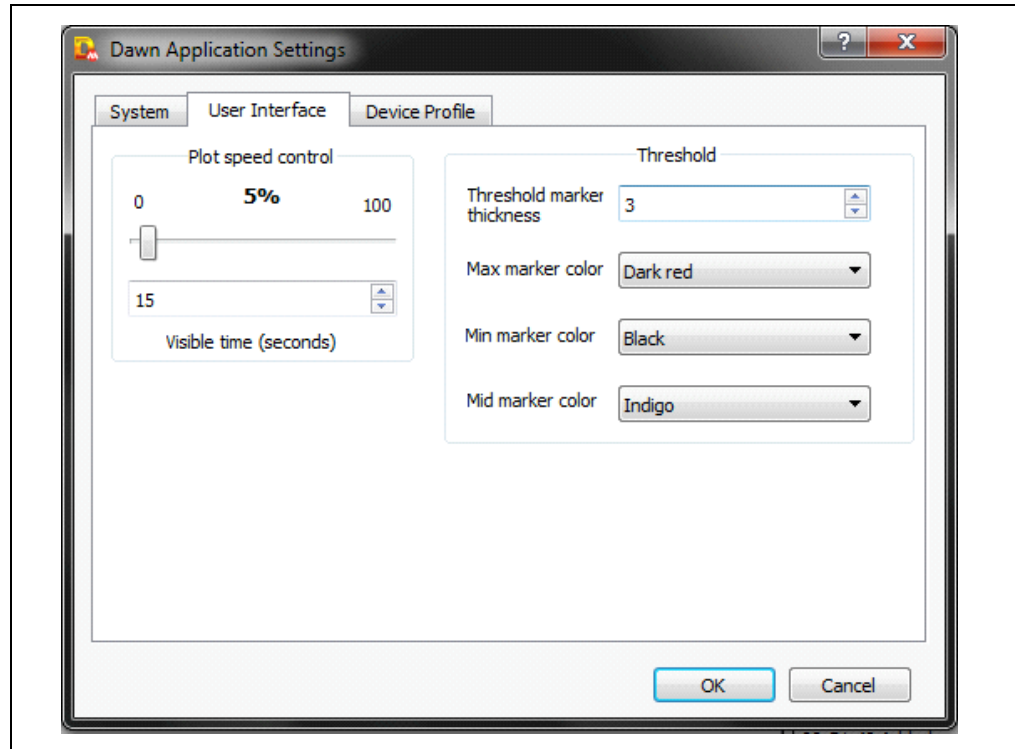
Dawn Application Settings

?

x

System

User Interface

Device Profile

Plot speed control

0

5%

100

15

Visible time (seconds)

Threshold

Threshold marker thickness

3

Max marker color

Dark red

Min marker color

Black

Mid marker color

Indigo

OK

Cancel